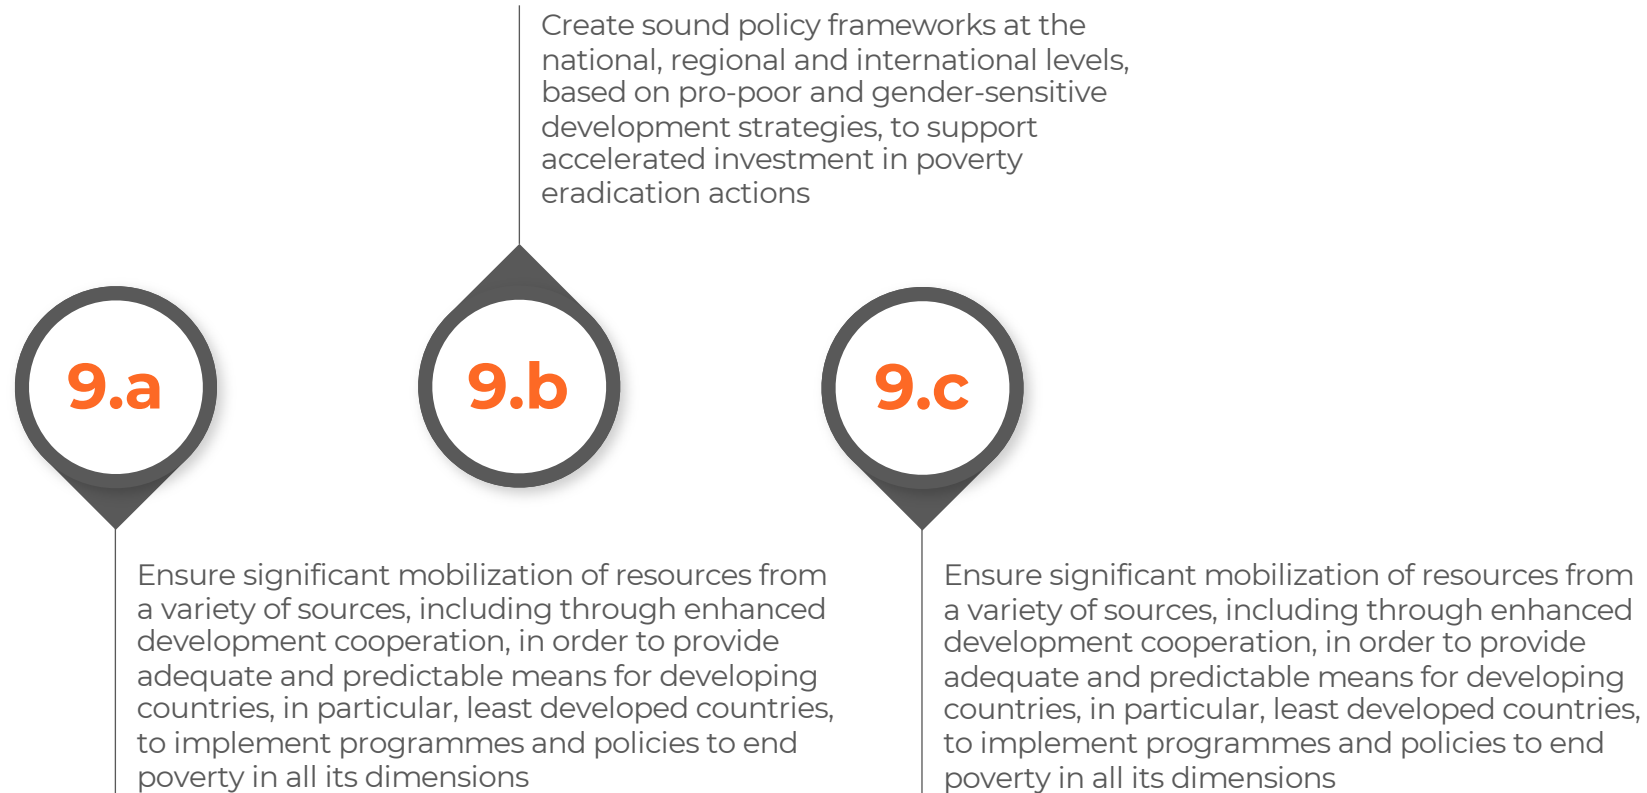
Create sound policy frameworks at the national, regional and international levels, based on pro-poor and gender-sensitive development strategies, to support accelerated investment in poverty eradication actions

9.a

9.b

9.c

Ensure significant mobilization of resources from a variety of sources, including through enhanced development cooperation, in order to provide adequate and predictable means for developing countries, in particular, least developed countries, to implement programmes and policies to end poverty in all its dimensions

Ensure significant mobilization of resources from a variety of sources, including through enhanced development cooperation, in order to provide adequate and predictable means for developing countries, in particular, least developed countries, to implement programmes and policies to end poverty in all its dimensions